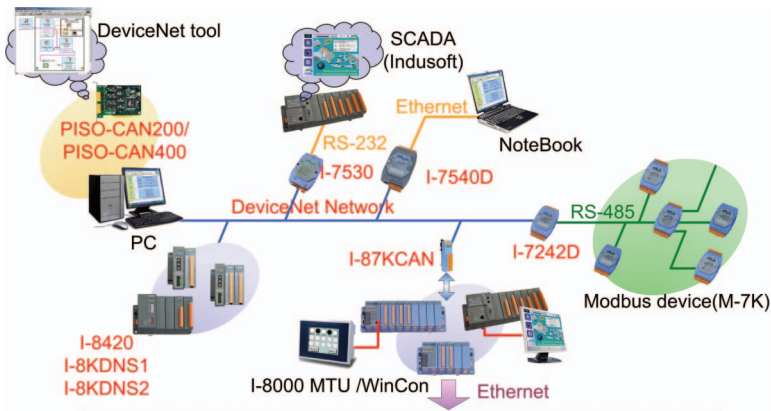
DeviceNet tool

SCADA (Indusoft)

Ethernet

PISO-CAN200/ PISO-CAN400

RS-232

NoteBook

I-7530

I-7540D

PC

DeviceNet Network

RS-485

I-87KCAN

I-7242D

Modbus device(M-7K)

I-8420
I-8KDNS1
I-8KDNS2

I-8000 MTU /WinCon

Ethernet